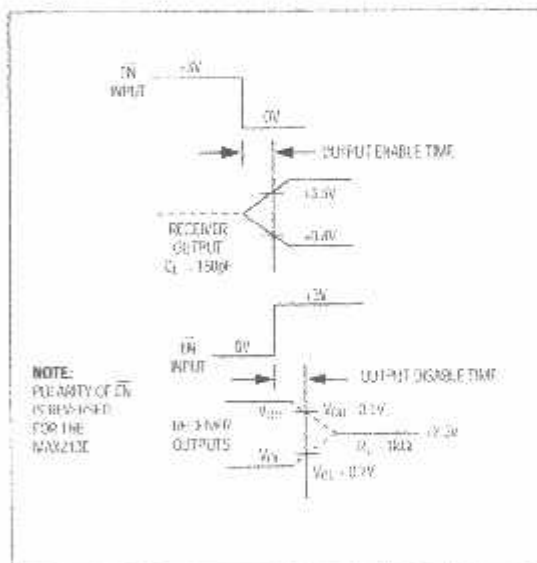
$\overline{EN}$ INPUT

+3V

0V

OUTPUT ENABLE TIME

+3.5V

RECEIVER OUTPUT $C_L$ = 150pF

+0.8V

+3V

$\overline{EN}$ INPUT

0V

OUTPUT DISABLE TIME

NOTE: POLARITY OF $\overline{EN}$ IS REVERSED FOR THE MAX213E

RECEIVER OUTPUTS

$V_{OH}$

$V_{OH}$ - 0.1V

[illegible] 2.5V

$R_L$ = 1kΩ

$V_{OL}$

$V_{OL}$ + 0.1V